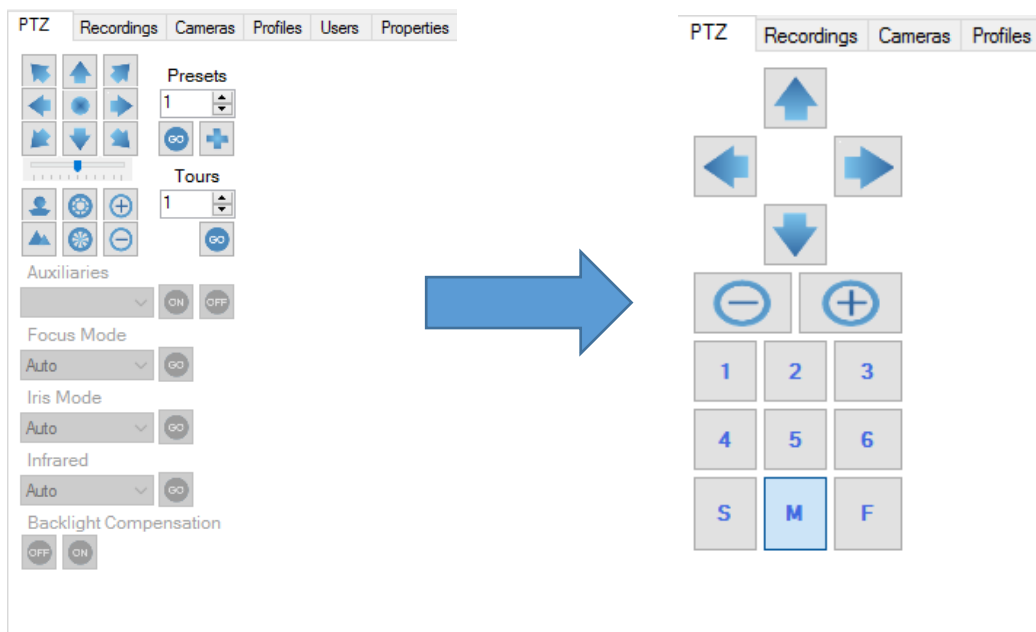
PTZ Recordings Cameras Profiles Users Properties

Presets
1
GO
Tours
1
GO
Auxiliaries
ON OFF
Focus Mode
Auto
GO
Iris Mode
Auto
GO
Infrared
Auto
GO
Backlight Compensation
OFF ON

PTZ Recordings Cameras Profiles

1 2 3
4 5 6
S M F